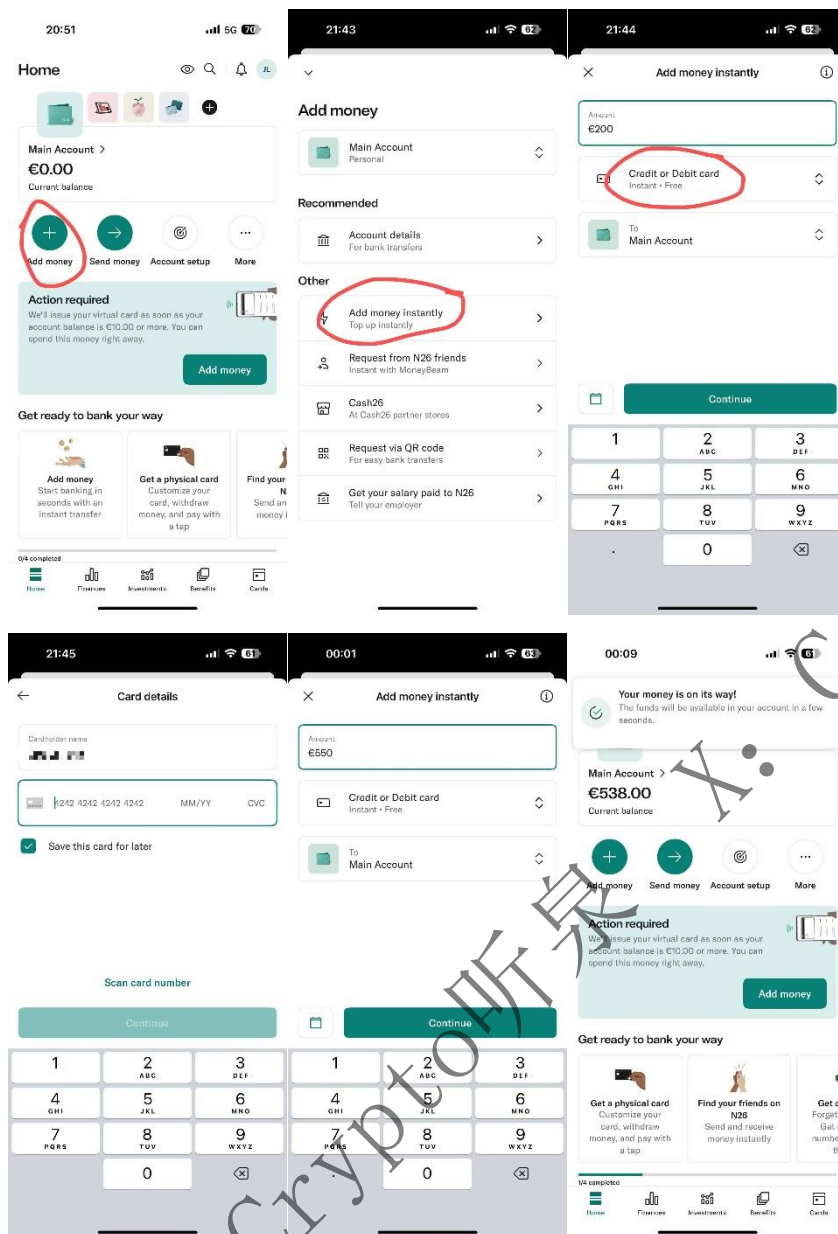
20:51
5G 70
Home
JL
Main Account >
€0.00
Current balance
Add money
Send money
Account setup
More
Action required
We'll issue your virtual card as soon as your account balance is €10.00 or more. You can spend this money right away.
Add money
Get ready to bank your way
Add money
Start banking in seconds with an instant transfer
Get a physical card
Customize your card, withdraw money, and pay with a tap
Find your
N
Send an money
0/4 completed
Home
Finances
Investments
Benefits
Cards

21:43
62
Add money
Main Account
Personal
Recommended
Account details
For bank transfers
Other
Add money instantly
Top up instantly
Request from N26 friends
Instant with MoneyBeam
Cash26
At Cash26 partner stores
Request via QR code
For easy bank transfers
Get your salary paid to N26
Tell your employer

21:44
62
Add money instantly
Amount
€200
Credit or Debit card
Instant • Free
To
Main Account
Continue
1
2 ABC
3 DEF
4 GHI
5 JKL
6 MNO
7 PQRS
8 TUV
9 WXYZ
.
0

21:45
61
Card details
Cardholder name
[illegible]
4242 4242 4242 4242
MM/YY
CVC
Save this card for later
Scan card number
Continue
1
2 ABC
3 DEF
4 GHI
5 JKL
6 MNO
7 PQRS
8 TUV
9 WXYZ
0

00:01
63
Add money instantly
Amount
€550
Credit or Debit card
Instant • Free
To
Main Account
Continue
1
2 ABC
3 DEF
4 GHI
5 JKL
6 MNO
7 PQRS
8 TUV
9 WXYZ
0

00:09
61
Your money is on its way!
The funds will be available in your account in a few seconds.
Main Account >
€538.00
Current balance
Add money
Send money
Account setup
More
Action required
We'll issue your virtual card as soon as your account balance is €10.00 or more. You can spend this money right away.
Add money
Get ready to bank your way
Get a physical card
Customize your card, withdraw money, and pay with a tap
Find your friends on N26
Send and receive money instantly
Get
Forget
Get
number
th
1/4 completed
Home
Finances
Investments
Benefits
Cards

Crypto财泉 X: